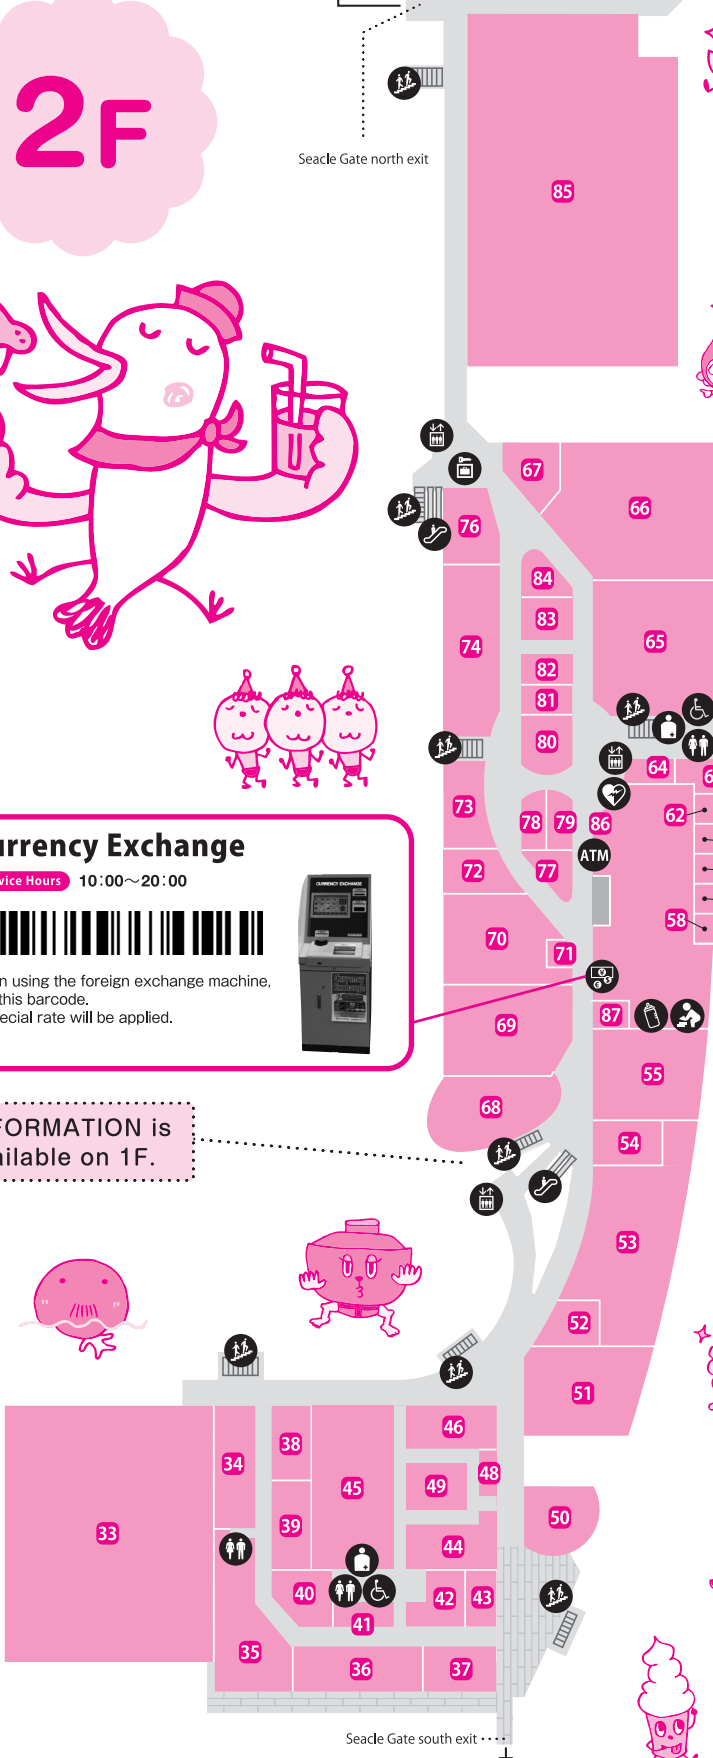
2F

Seacle Gate north exit

85

67

66

76

84

83

65

74

82

81

80

64

62

73

78

79

86

ATM

72

77

58

70

71

69

87

55

68

54

53

52

51

urrency Exchange

vice Hours 10:00～20:00

CURRENCY EXCHANGE

n using the foreign exchange machine, this barcode. ecial rate will be applied.

FORMATION is ilable on 1F.

46

34

38

48

45

49

33

50

39

44

40

42

43

41

35

36

37

Seacle Gate south exit